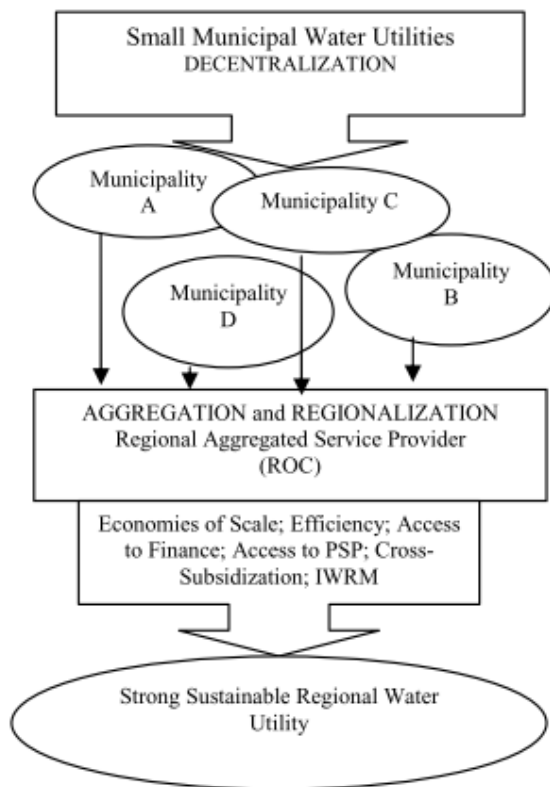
Small Municipal Water Utilities
DECENTRALIZATION

Municipality
A

Municipality C

Municipality
B

Municipality
D

AGGREGATION and REGIONALIZATION
Regional Aggregated Service Provider
(ROC)

Economies of Scale; Efficiency; Access to Finance; Access to PSP; Cross-Subsidization; IWRM

Strong Sustainable Regional Water Utility